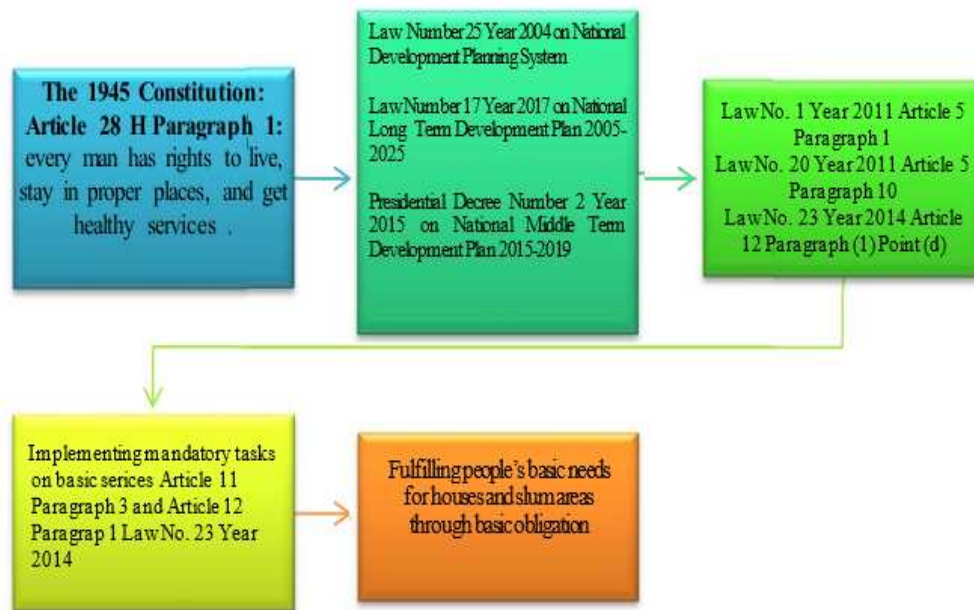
The 1945 Constitution: Article 28 H Paragraph 1: every man has rights to live, stay in proper places, and get healthy services .

Law Number 25 Year 2004 on National Development Planning System

Law Number 17 Year 2017 on National Long Term Development Plan 2005-2025

Presidential Decree Number 2 Year 2015 on National Middle Term Development Plan 2015-2019

Law No. 1 Year 2011 Article 5 Paragraph 1
Law No. 20 Year 2011 Article 5 Paragraph 10
Law No. 23 Year 2014 Article 12 Paragraph (1) Point (d)

Implementing mandatory tasks on basic serices Article 11 Paragraph 3 and Article 12 Paragrap 1 Law No. 23 Year 2014

Fulfilling people's basic needs for houses and slum areas through basic obligation